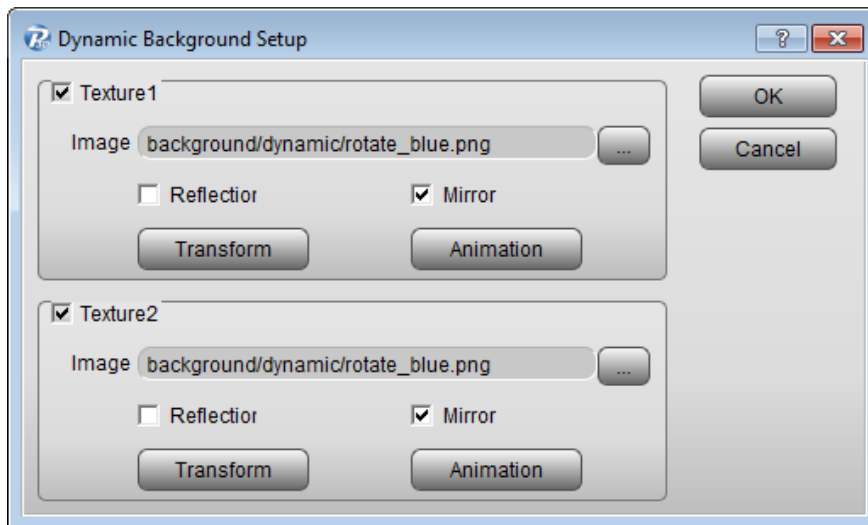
Dynamic Background Setup

?

Texture1

Image background/dynamic/rotate_blue.png ...

Reflectior

Mirror

Transform

Animation

Texture2

Image background/dynamic/rotate_blue.png ...

Reflectior

Mirror

Transform

Animation

OK

Cancel